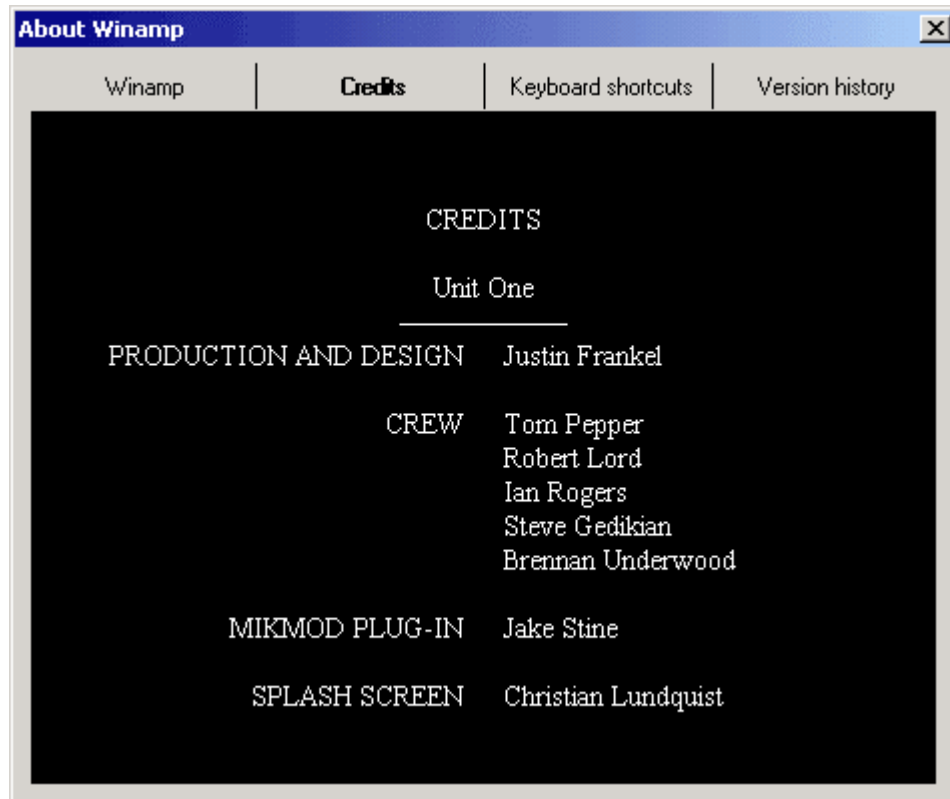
About Winamp

Winamp | Credits | Keyboard shortcuts | Version history

CREDITS

Unit One

PRODUCTION AND DESIGN Justin Frankel

CREW Tom Pepper
Robert Lord
Ian Rogers
Steve Gedikian
Brennan Underwood

MIKMOD PLUG-IN Jake Stine

SPLASH SCREEN Christian Lundquist